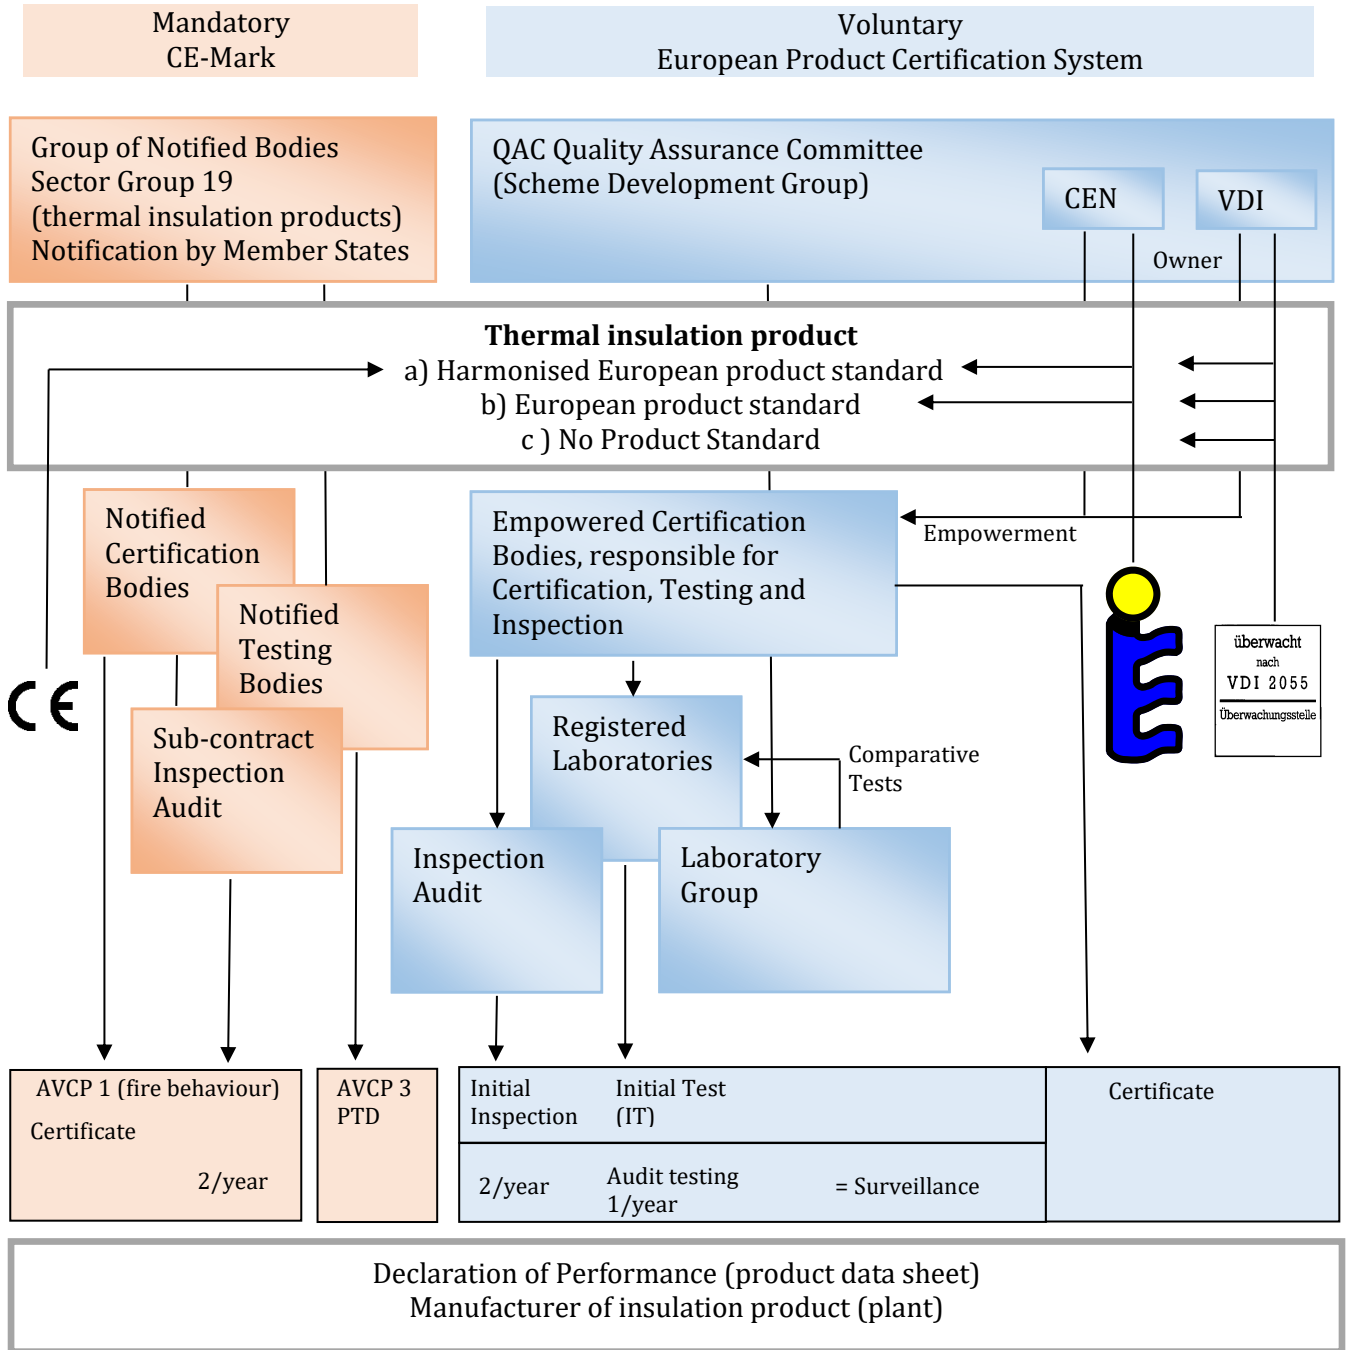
Mandatory
CE-Mark

Voluntary
European Product Certification System

Group of Notified Bodies
Sector Group 19
(thermal insulation products)
Notification by Member States

QAC Quality Assurance Committee
(Scheme Development Group)

CEN

VDI

Owner

Thermal insulation product
a) Harmonised European product standard
b) European product standard
c ) No Product Standard

Notified Certification Bodies

Notified Testing Bodies

Sub-contract Inspection Audit

CE

Empowered Certification Bodies, responsible for Certification, Testing and Inspection

Empowerment

überwacht
nach
VDI 2055
Überwachungsstelle

Registered Laboratories

Comparative Tests

Inspection Audit

Laboratory Group

AVCP 1 (fire behaviour)
Certificate
2/year

AVCP 3
PTD

| Initial Inspection | Initial Test (IT) | | Certificate |
|---|---|---|---|
| 2/year | Audit testing 1/year | = Surveillance | |

Declaration of Performance (product data sheet)
Manufacturer of insulation product (plant)